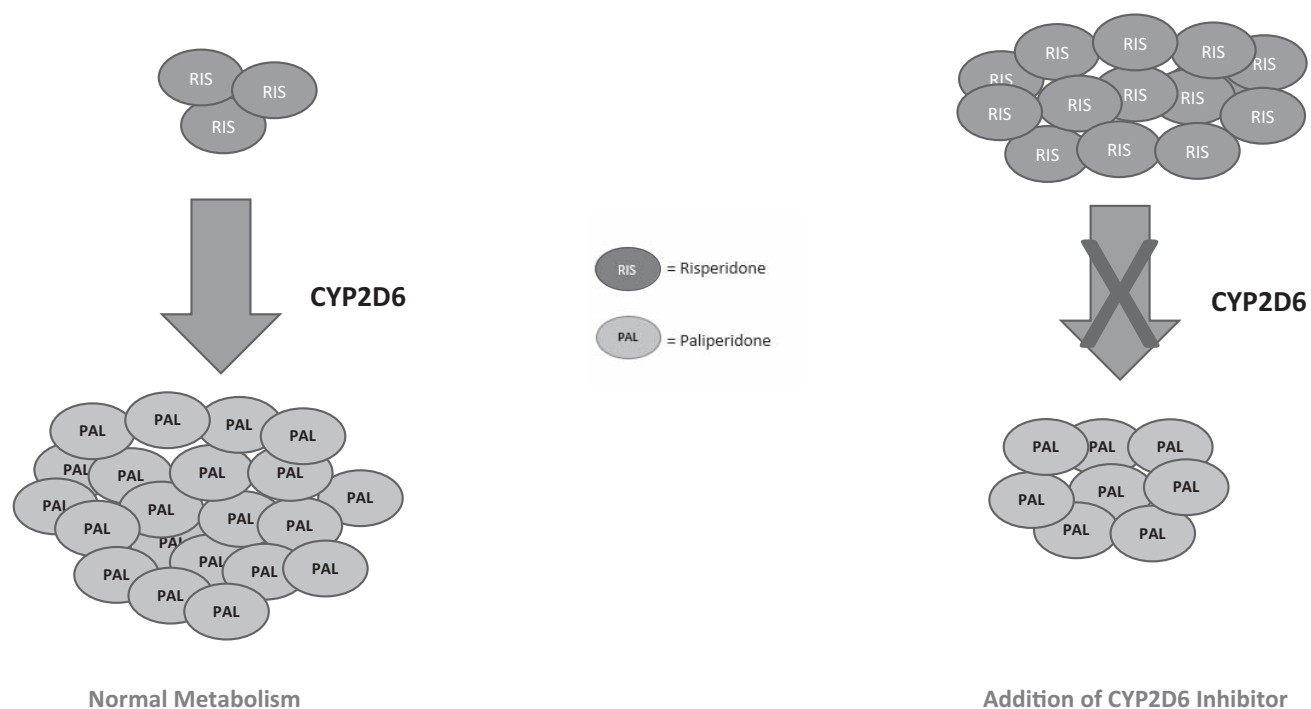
RIS RIS RIS

CYP2D6

PAL PAL PAL PAL PAL PAL PAL PAL PAL PAL PAL PAL PAL PAL PAL PAL PAL PAL PAL PAL PAL PAL

Normal Metabolism

RIS = Risperidone

PAL = Paliperidone

RIS RIS RIS RIS RIS RIS RIS RIS RIS RIS RIS RIS RIS

CYP2D6

PAL PAL PAL PAL PAL PAL PAL PAL

Addition of CYP2D6 Inhibitor